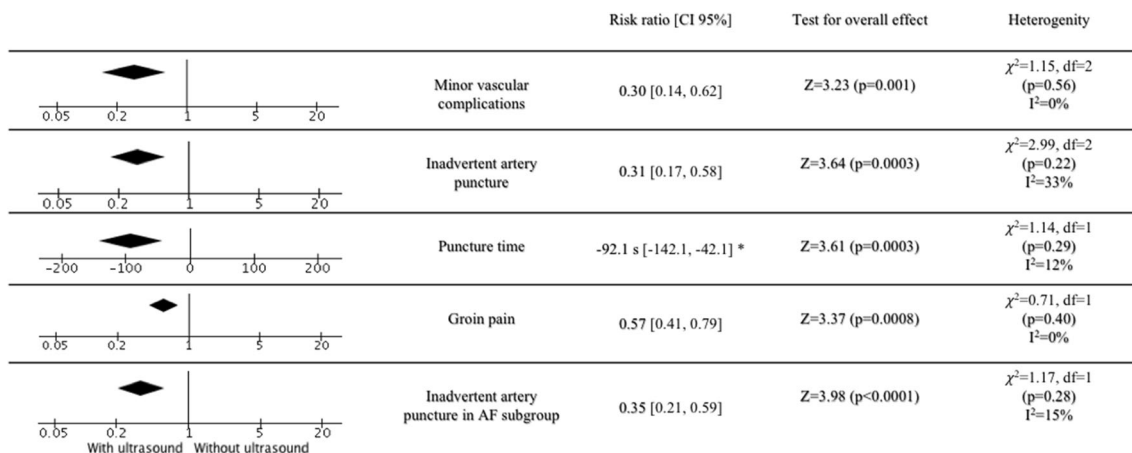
| | | Risk ratio [CI 95%] | Test for overall effect | Heterogenity |
|---|---|---|---|---|
| 0.05 0.2 1 5 20 | Minor vascular complications | 0.30 [0.14, 0.62] | Z=3.23 (p=0.001) | $\chi^2$=1.15, df=2 (p=0.56) $I^2$=0% |
| 0.05 0.2 1 5 20 | Inadvertent artery puncture | 0.31 [0.17, 0.58] | Z=3.64 (p=0.0003) | $\chi^2$=2.99, df=2 (p=0.22) $I^2$=33% |
| -200 -100 0 100 200 | Puncture time | -92.1 s [-142.1, -42.1] * | Z=3.61 (p=0.0003) | $\chi^2$=1.14, df=1 (p=0.29) $I^2$=12% |
| 0.05 0.2 1 5 20 | Groin pain | 0.57 [0.41, 0.79] | Z=3.37 (p=0.0008) | $\chi^2$=0.71, df=1 (p=0.40) $I^2$=0% |
| 0.05 0.2 1 5 20 | Inadvertent artery puncture in AF subgroup | 0.35 [0.21, 0.59] | Z=3.98 (p<0.0001) | $\chi^2$=1.17, df=1 (p=0.28) $I^2$=15% |

With ultrasound Without ultrasound